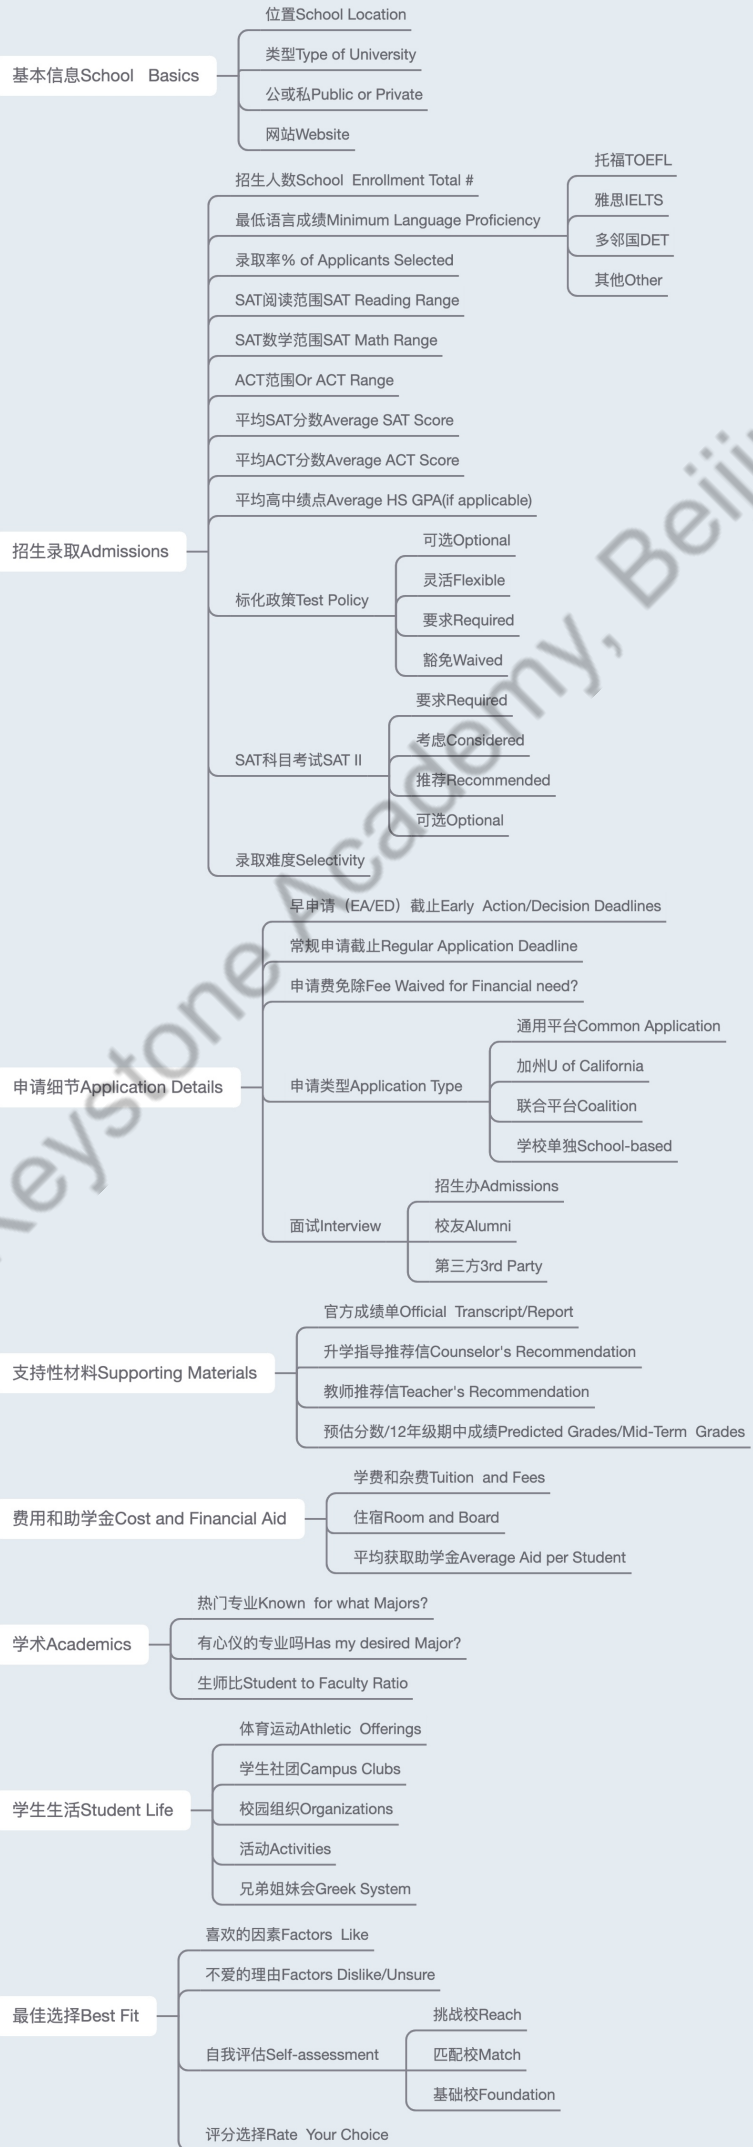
基本信息School Basics

位置School Location

类型Type of University

公或私Public or Private

网站Website

招生录取Admissions

招生人数School Enrollment Total #

最低语言成绩Minimum Language Proficiency

托福TOEFL

雅思IELTS

多邻国DET

其他Other

录取率% of Applicants Selected

SAT阅读范围SAT Reading Range

SAT数学范围SAT Math Range

ACT范围Or ACT Range

平均SAT分数Average SAT Score

平均ACT分数Average ACT Score

平均高中绩点Average HS GPA(if applicable)

标化政策Test Policy

可选Optional

灵活Flexible

要求Required

豁免Waived

SAT科目考试SAT II

要求Required

考虑Considered

推荐Recommended

可选Optional

录取难度Selectivity

申请细节Application Details

早申请（EA/ED）截止Early Action/Decision Deadlines

常规申请截止Regular Application Deadline

申请费免除Fee Waived for Financial need?

申请类型Application Type

通用平台Common Application

加州U of California

联合平台Coalition

学校单独School-based

面试Interview

招生办Admissions

校友Alumni

第三方3rd Party

支持性材料Supporting Materials

官方成绩单Official Transcript/Report

升学指导推荐信Counselor's Recommendation

教师推荐信Teacher's Recommendation

预估分数/12年级期中成绩Predicted Grades/Mid-Term Grades

费用和助学金Cost and Financial Aid

学费和杂费Tuition and Fees

住宿Room and Board

平均获取助学金Average Aid per Student

学术Academics

热门专业Known for what Majors?

有心仪的专业吗Has my desired Major?

生师比Student to Faculty Ratio

学生生活Student Life

体育运动Athletic Offerings

学生社团Campus Clubs

校园组织Organizations

活动Activities

兄弟姐妹会Greek System

最佳选择Best Fit

喜欢的因素Factors Like

不爱的理由Factors Dislike/Unsure

自我评估Self-assessment

挑战校Reach

匹配校Match

基础校Foundation

评分选择Rate Your Choice

Keystone Academy, Beiji